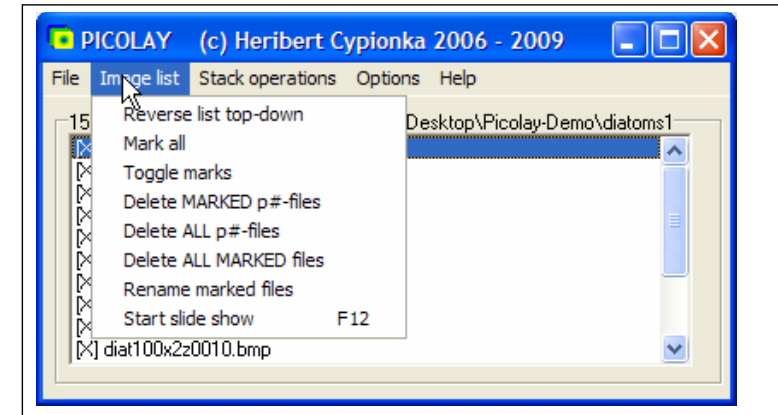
PICOLAY (c) Heribert Cypionka 2006 - 2009

File Image list Stack operations Options Help

15 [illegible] Desktop\Picolay-Demo\diatoms1

Reverse list top-down
Mark all
Toggle marks
Delete MARKED p#-files
Delete ALL p#-files
Delete ALL MARKED files
Rename marked files
Start slide show F12

[X
[X
[X
[X
[X
[X
[X
[X
[X
[X] diat100x2z0010.bmp